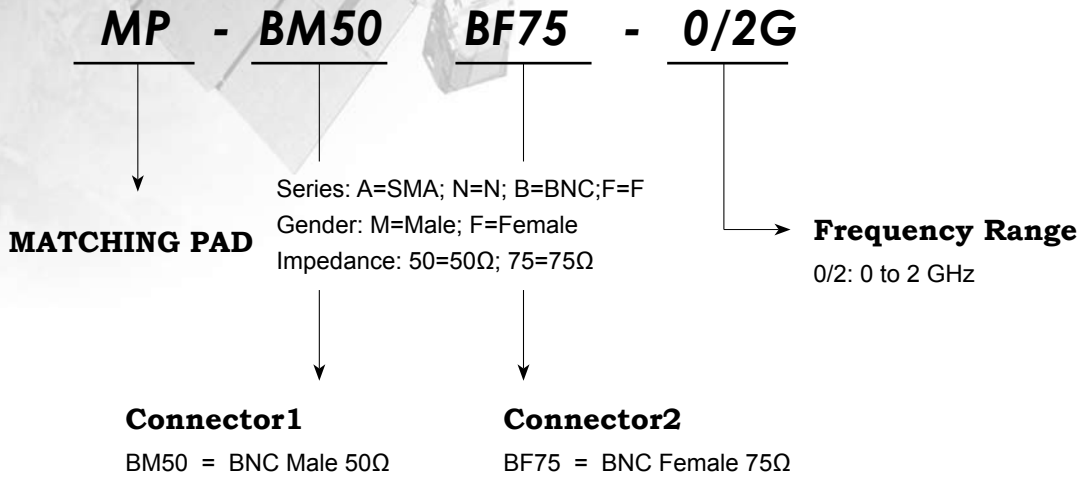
MP - BM50 BF75 - 0/2G

MATCHING PAD

Series: A=SMA; N=N; B=BNC;F=F
Gender: M=Male; F=Female
Impedance: 50=50Ω; 75=75Ω

Frequency Range
0/2: 0 to 2 GHz

Connector1
BM50 = BNC Male 50Ω

Connector2
BF75 = BNC Female 75Ω